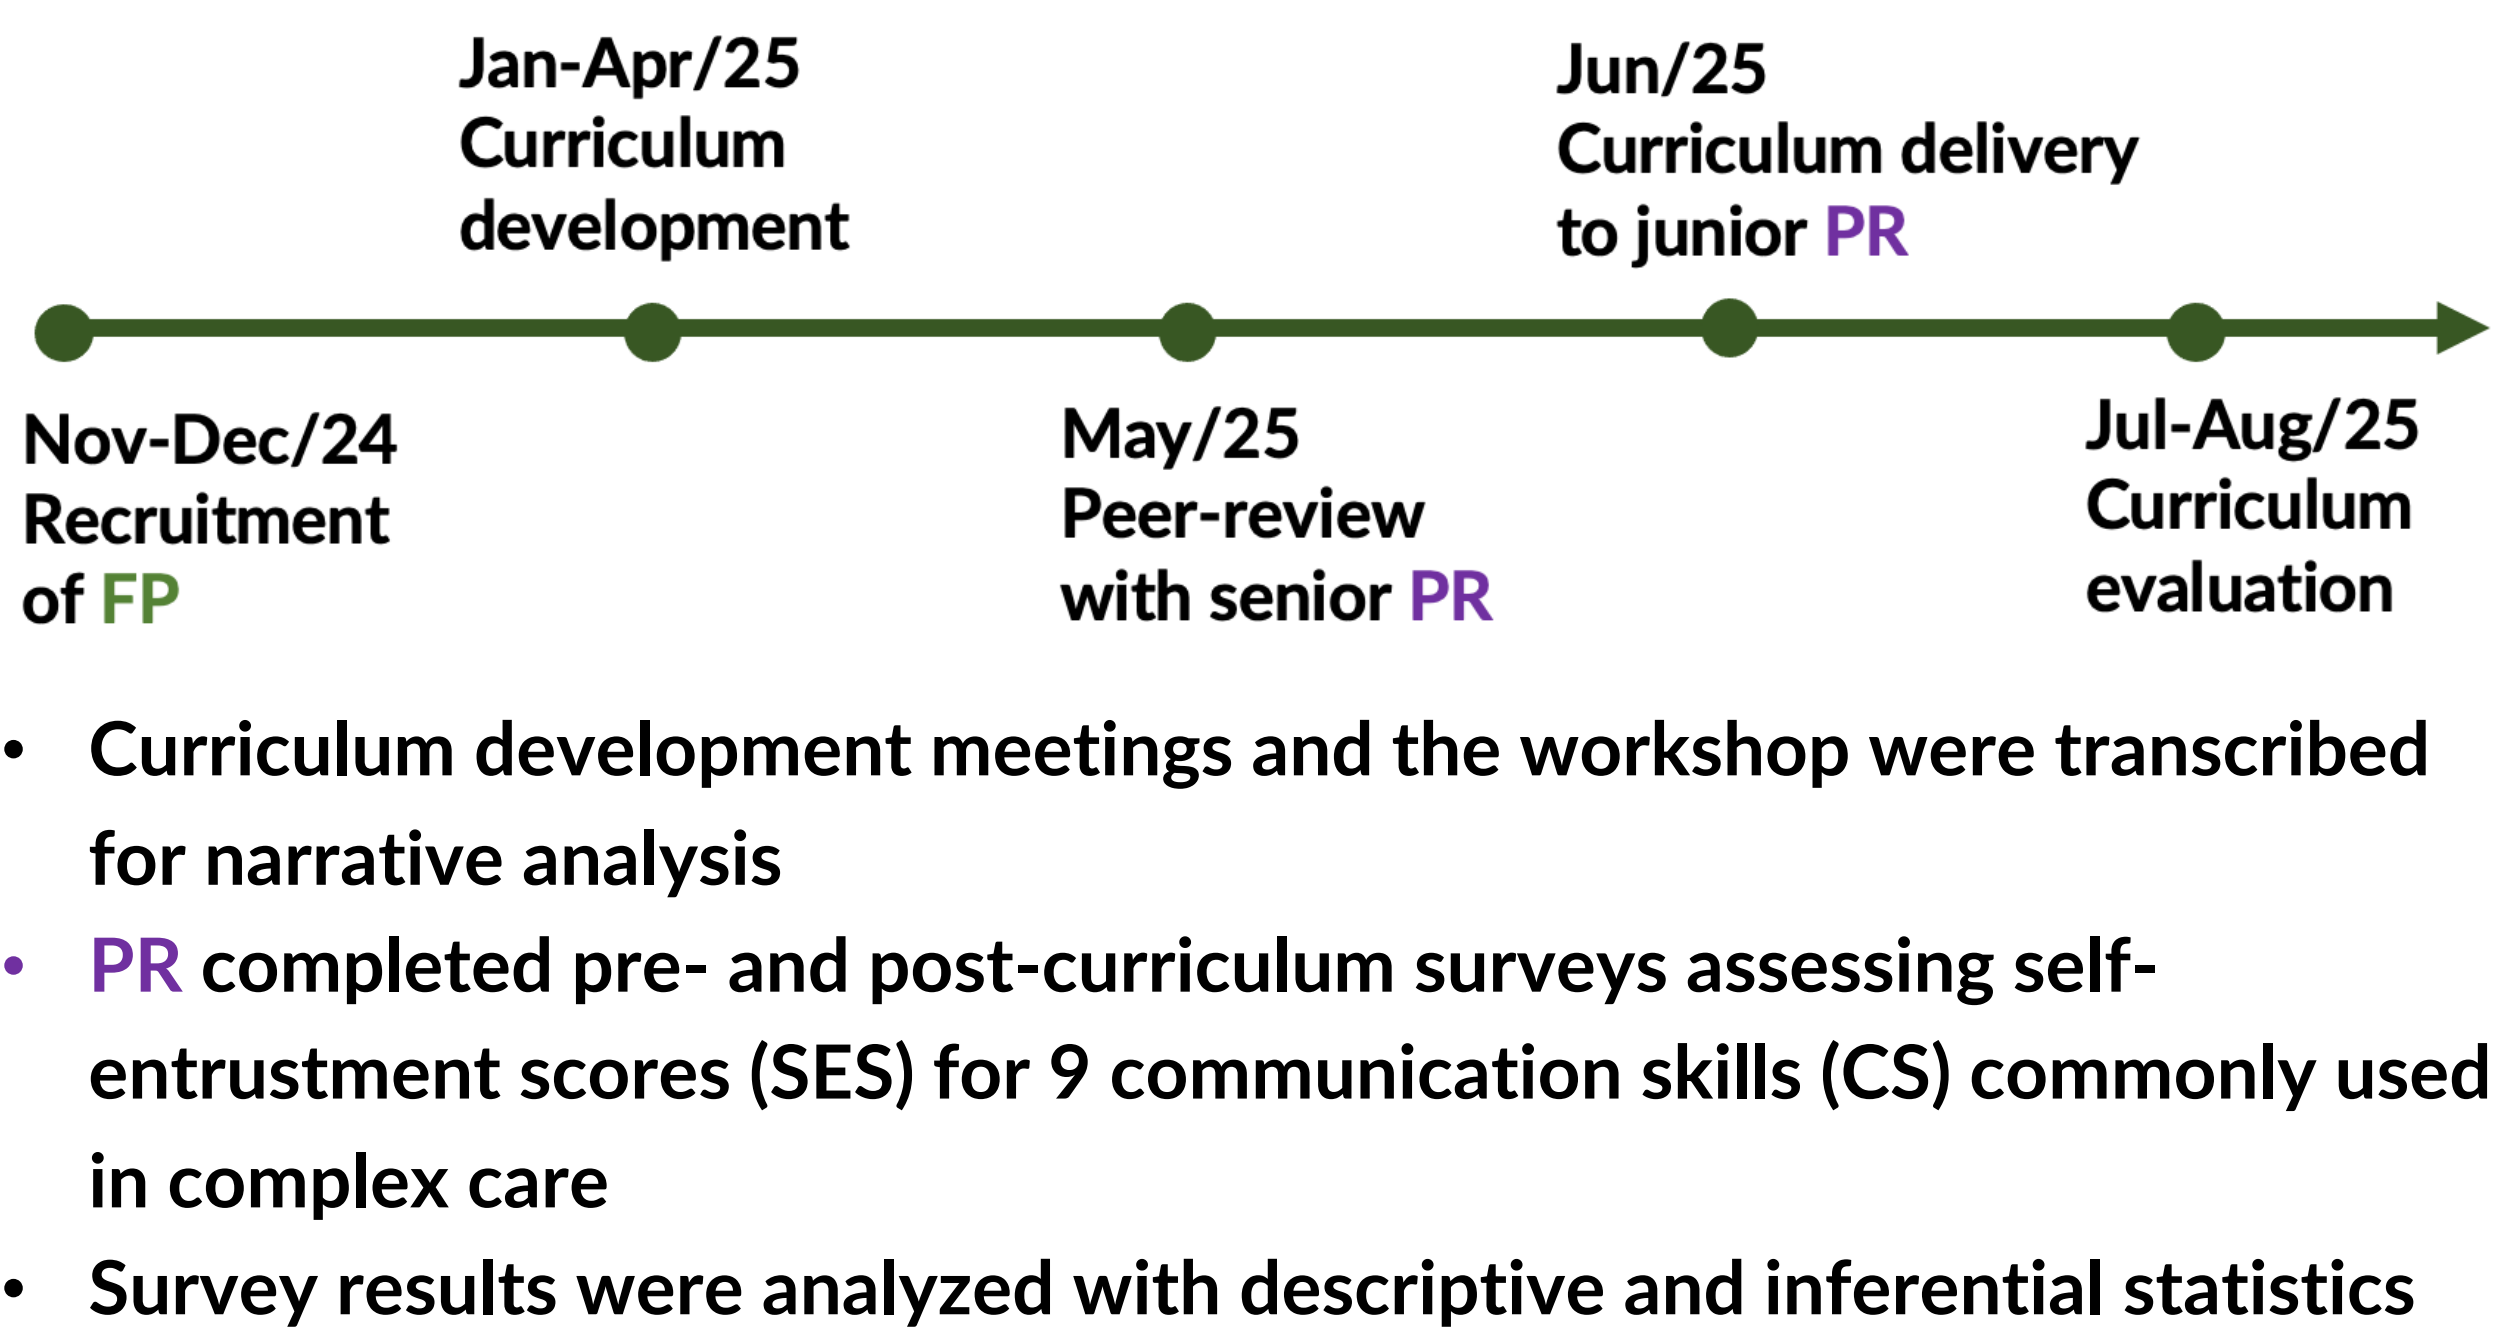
Nov-Dec/24
Recruitment of FP

Jan-Apr/25
Curriculum development

May/25
Peer-review with senior PR

Jun/25
Curriculum delivery to junior PR

Jul-Aug/25
Curriculum evaluation

• Curriculum development meetings and the workshop were transcribed for narrative analysis
• PR completed pre- and post-curriculum surveys assessing self-entrustment scores (SES) for 9 communication skills (CS) commonly used in complex care
• Survey results were analyzed with descriptive and inferential statistics